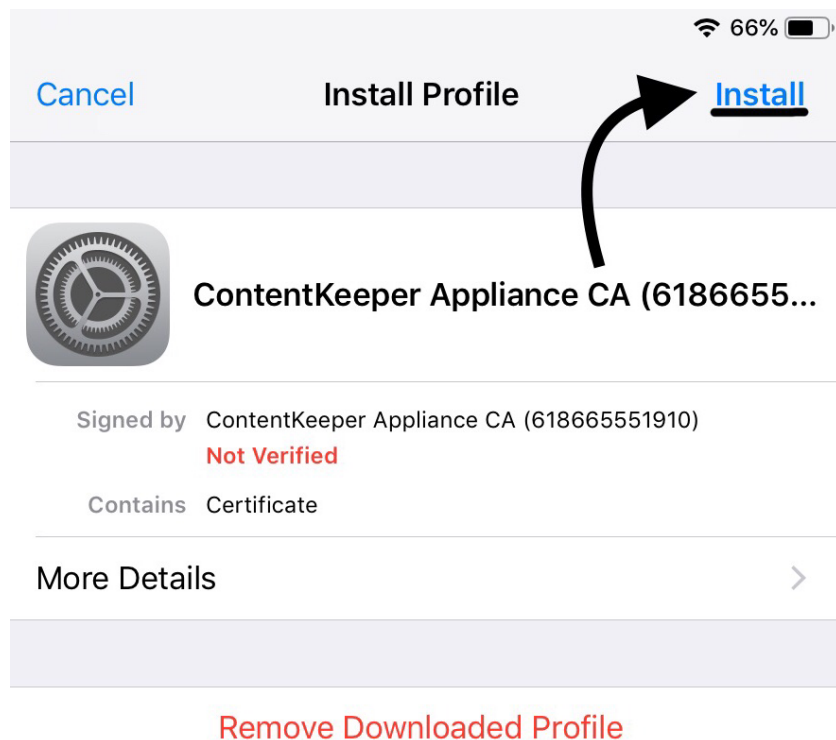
66%

Cancel Install Profile Install

ContentKeeper Appliance CA (6186655...

Signed by ContentKeeper Appliance CA (618665551910)
Not Verified

Contains Certificate

More Details

Remove Downloaded Profile